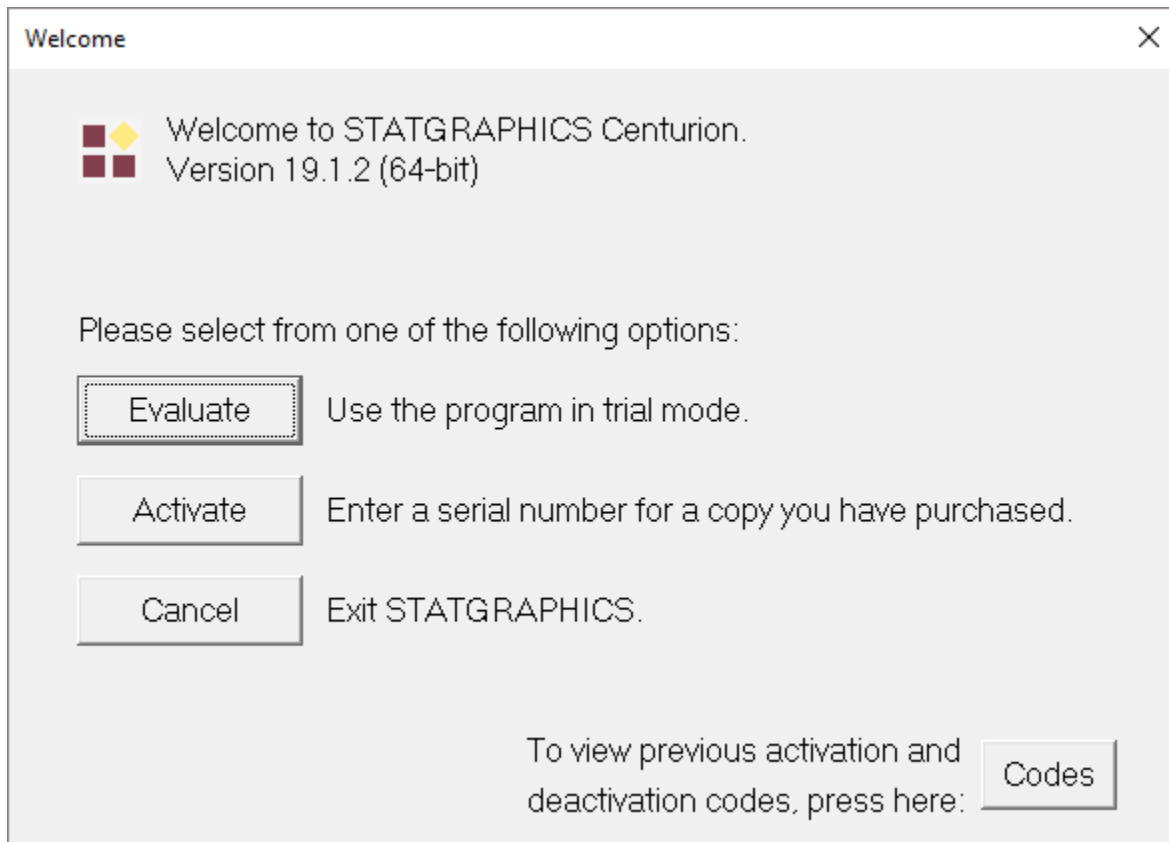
Welcome

×

Welcome to STATGRAPHICS Centurion.
Version 19.1.2 (64-bit)

Please select from one of the following options:

Evaluate Use the program in trial mode.

Activate Enter a serial number for a copy you have purchased.

Cancel Exit STATGRAPHICS.

To view previous activation and deactivation codes, press here: Codes